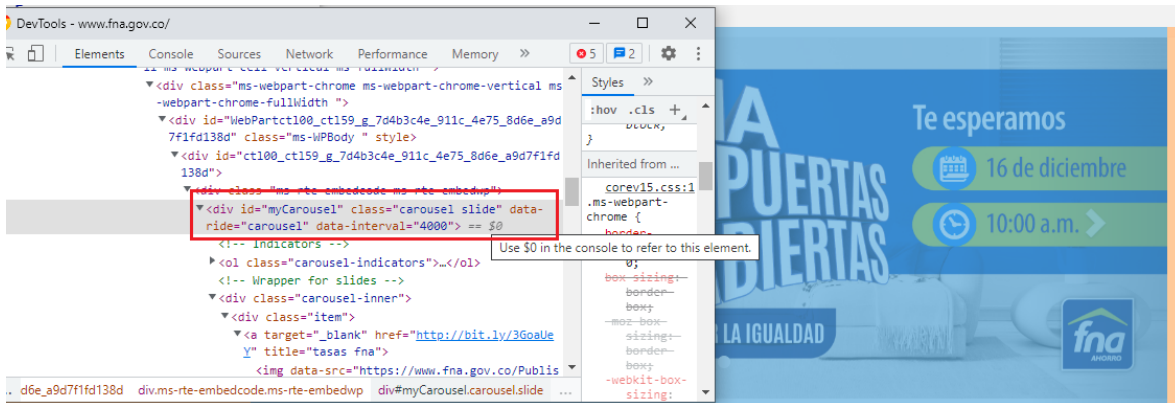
DevTools - www.fna.gov.co/

Elements Console Sources Network Performance Memory » 5 2

<div class="ms-webpart-chrome ms-webpart-chrome-vertical ms-webpart-chrome-fullWidth ">
<div id="WebPartctl00_ctl59_g_7d4b3c4e_911c_4e75_8d6e_a9d7f1fd138d" class="ms-WPBody " style>
<div id="ctl00_ctl59_g_7d4b3c4e_911c_4e75_8d6e_a9d7f1fd138d">
<div class="ms-rte-embedcode ms-rte-embedwp">
<div id="myCarousel" class="carousel slide" data-ride="carousel" data-interval="4000"> == $0
<!-- Indicators -->
<ol class="carousel-indicators">…</ol>
<!-- Wrapper for slides -->
<div class="carousel-inner">
<div class="item">
<a target="_blank" href="http://bit.ly/3GoaUeY" title="tasas fna">
<img data-src="https://www.fna.gov.co/Publis

Use $0 in the console to refer to this element.

d6e_a9d7f1fd138d div.ms-rte-embedcode.ms-rte-embedwp div#myCarousel.carousel.slide

Styles »
:hov .cls +
block;
}
Inherited from ...
corev15.css:1
.ms-webpart-chrome {
border-
0;
box-sizing:
border-box;
-moz-box-sizing:
border-box;
-webkit-box-sizing:

Te esperamos
16 de diciembre
10:00 a.m.
PUERTAS
ABIERTAS
LA IGUALDAD
fna
AHORRO